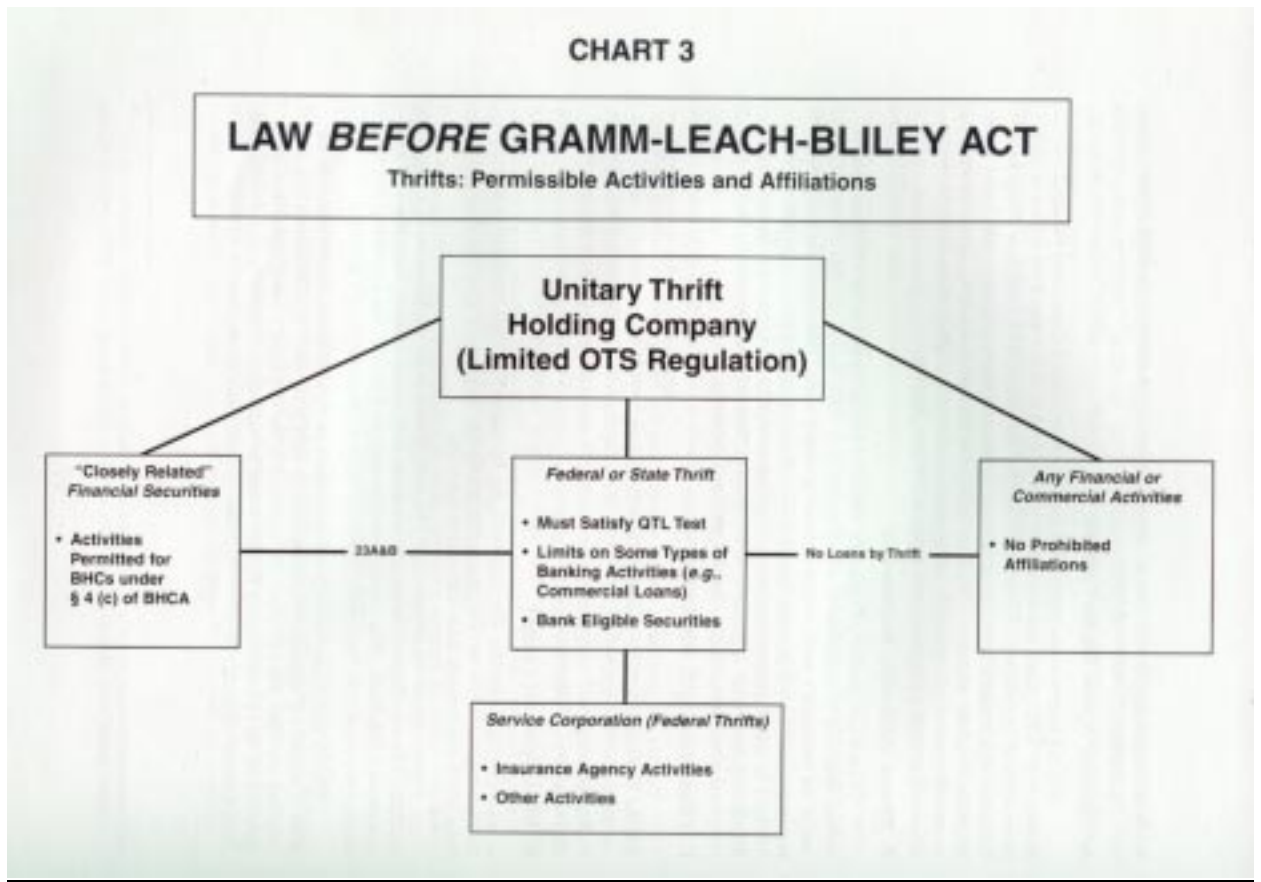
CHART 3

LAW *BEFORE* GRAMM-LEACH-BLILEY ACT
Thrifts: Permissible Activities and Affiliations

Unitary Thrift Holding Company (Limited OTS Regulation)

"Closely Related" *Financial Securities*

• Activities Permitted for BHCs under § 4 (c) of BHCA

23A&B

*Federal or State Thrift*

• Must Satisfy QTL Test
• Limits on Some Types of Banking Activities (*e.g.*, Commercial Loans)
• Bank Eligible Securities

No Loans by Thrift

*Any Financial or Commercial Activities*

• No Prohibited Affiliations

*Service Corporation (Federal Thrifts)*

• Insurance Agency Activities
• Other Activities